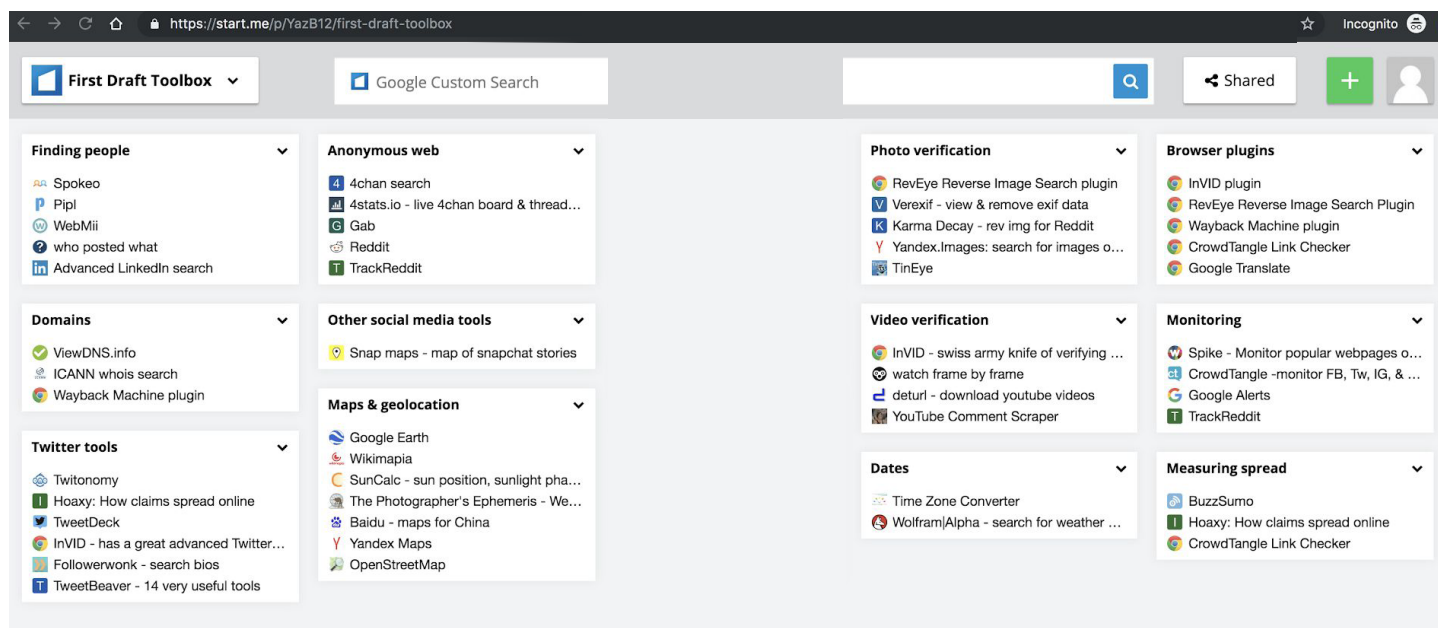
https://start.me/p/YazB12/first-draft-toolbox

Incognito

First Draft Toolbox

Google Custom Search

Shared

+

Finding people
Spokeo
Pipl
WebMii
who posted what
Advanced LinkedIn search

Domains
ViewDNS.info
ICANN whois search
Wayback Machine plugin

Twitter tools
Twitonomy
Hoaxy: How claims spread online
TweetDeck
InVID - has a great advanced Twitter…
Followerwonk - search bios
TweetBeaver - 14 very useful tools

Anonymous web
4chan search
4stats.io - live 4chan board & thread…
Gab
Reddit
TrackReddit

Other social media tools
Snap maps - map of snapchat stories

Maps & geolocation
Google Earth
Wikimapia
SunCalc - sun position, sunlight pha…
The Photographer's Ephemeris - We…
Baidu - maps for China
Yandex Maps
OpenStreetMap

Photo verification
RevEye Reverse Image Search plugin
Verexif - view & remove exif data
Karma Decay - rev img for Reddit
Yandex.Images: search for images o…
TinEye

Video verification
InVID - swiss army knife of verifying …
watch frame by frame
deturl - download youtube videos
YouTube Comment Scraper

Dates
Time Zone Converter
Wolfram|Alpha - search for weather …

Browser plugins
InVID plugin
RevEye Reverse Image Search Plugin
Wayback Machine plugin
CrowdTangle Link Checker
Google Translate

Monitoring
Spike - Monitor popular webpages o…
CrowdTangle -monitor FB, Tw, IG, & …
Google Alerts
TrackReddit

Measuring spread
BuzzSumo
Hoaxy: How claims spread online
CrowdTangle Link Checker